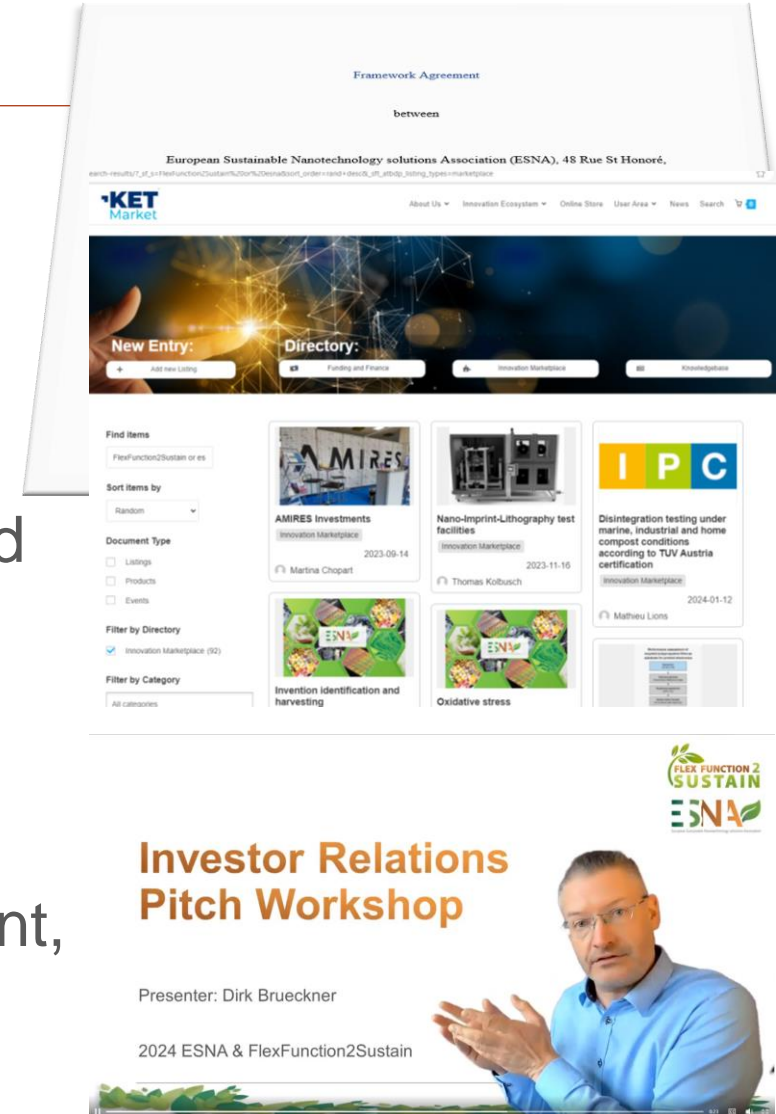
Framework Agreement

between

European Sustainable Nanotechnology solutions Association (ESNA), 48 Rue St Honoré,

earch-results/?_sf_s=FlexFunction2Sustain%20or%20esna&sort_order=rand+desc&_sft_atbdp_listing_types=marketplace

KET Market

About Us Innovation Ecosystem Online Store User Area News Search 0

New Entry:

+ Add new Listing

Directory:

Funding and Finance

Innovation Marketplace

Knowledgebase

Find items

FlexFunction2Sustain or es

Sort items by

Random

Document Type

Listings

Products

Events

Filter by Directory

Innovation Marketplace (92)

Filter by Category

All categories

AMIRES

AMIRES Investments

Innovation Marketplace

2023-09-14

Martina Chopart

Nano-Imprint-Lithography test facilities

Innovation Marketplace

2023-11-16

Thomas Kolbusch

I P C

Disintegration testing under marine, industrial and home compost conditions according to TUV Austria certification

Innovation Marketplace

2024-01-12

Mathieu Lions

ESNA

Invention identification and harvesting

ESNA

Oxidative stress

d

nt,

FLEX FUNCTION 2 SUSTAIN

ESNA

Investor Relations Pitch Workshop

Presenter: Dirk Brueckner

2024 ESNA & FlexFunction2Sustain